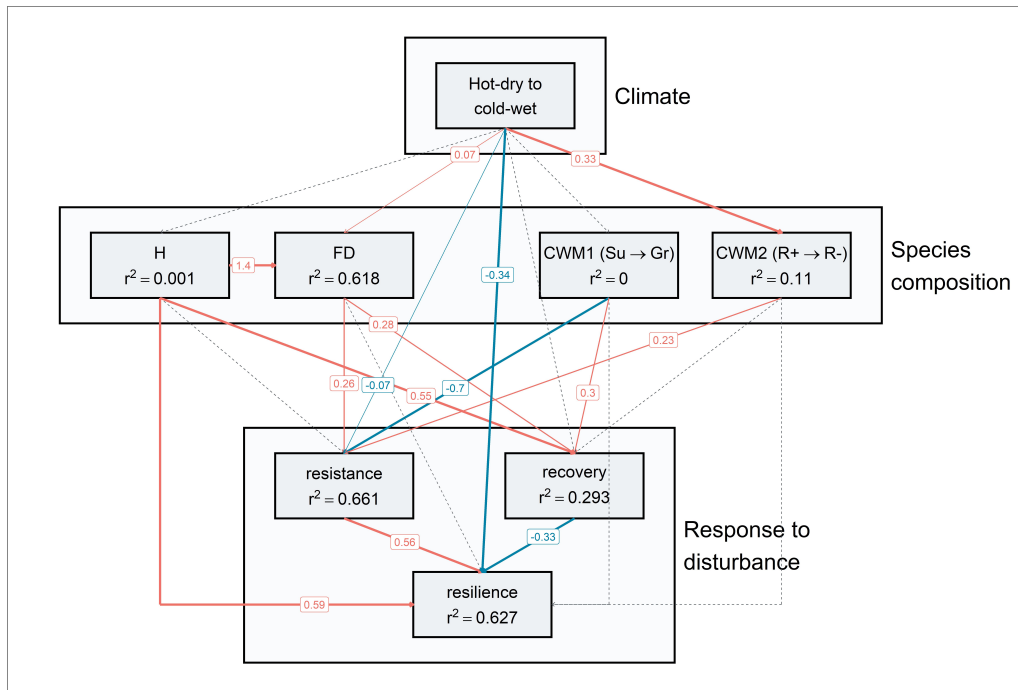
Hot-dry to cold-wet

Climate

0.07

0.33

H
$r^2 = 0.001$

1.4

FD
$r^2 = 0.618$

-0.34

CWM1 (Su $\rightarrow$ Gr)
$r^2 = 0$

CWM2 (R+ $\rightarrow$ R-)
$r^2 = 0.11$

Species composition

0.28

0.23

0.26

-0.07

0.55

-0.7

0.3

resistance
$r^2 = 0.661$

recovery
$r^2 = 0.293$

Response to disturbance

0.56

-0.33

resilience
$r^2 = 0.627$

0.59